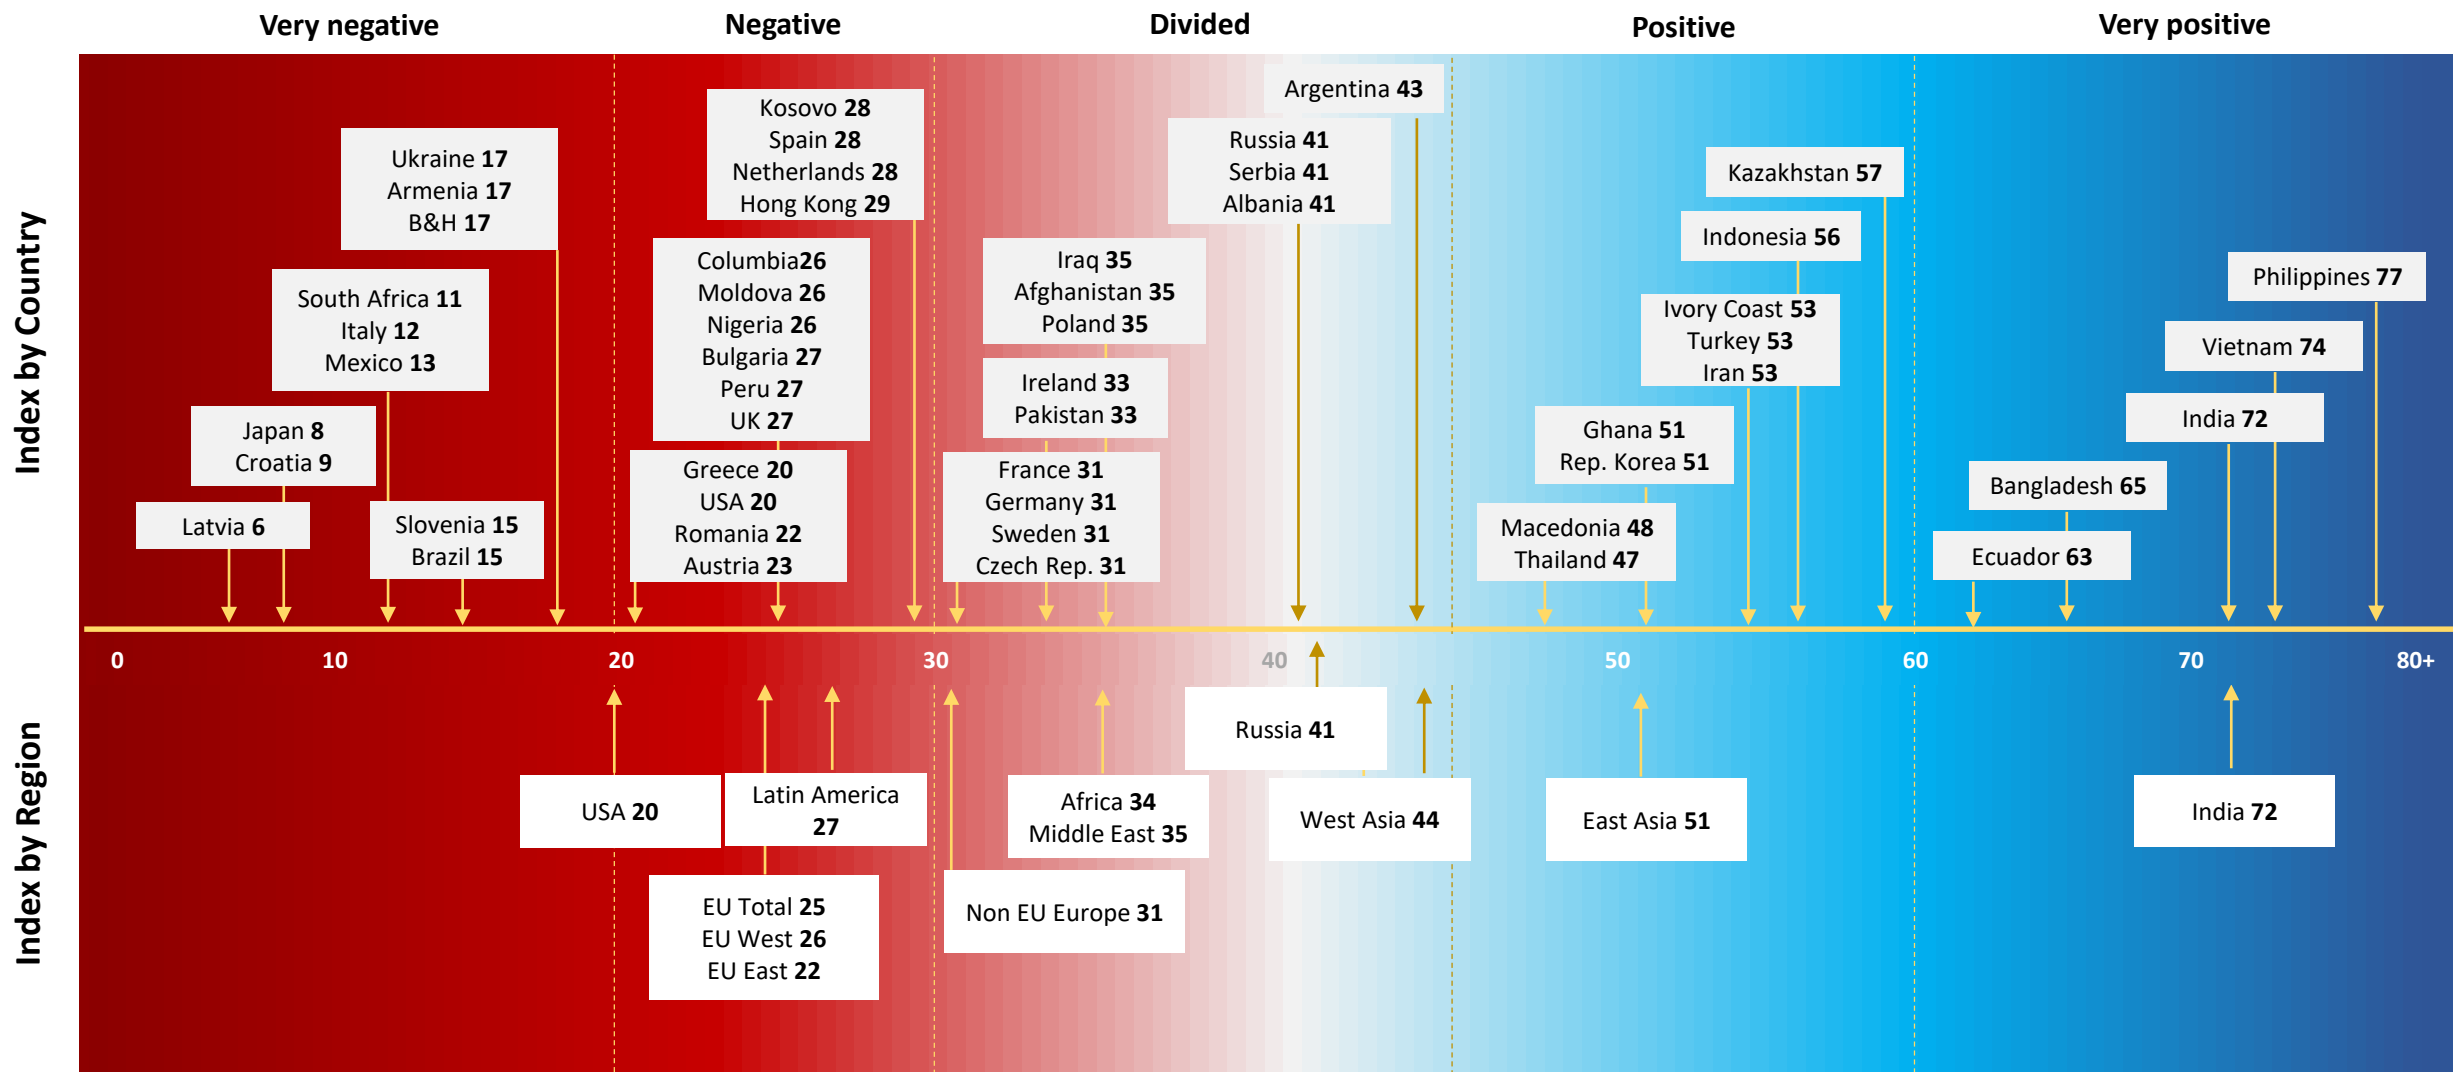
Very negative
Negative
Divided
Positive
Very positive

Index by Country

Ukraine 17
Armenia 17
B&H 17

South Africa 11
Italy 12
Mexico 13

Japan 8
Croatia 9

Latvia 6

Slovenia 15
Brazil 15

Kosovo 28
Spain 28
Netherlands 28
Hong Kong 29

Columbia26
Moldova 26
Nigeria 26
Bulgaria 27
Peru 27
UK 27

Greece 20
USA 20
Romania 22
Austria 23

Argentina 43

Russia 41
Serbia 41
Albania 41

Iraq 35
Afghanistan 35
Poland 35

Ireland 33
Pakistan 33

France 31
Germany 31
Sweden 31
Czech Rep. 31

Kazakhstan 57

Indonesia 56

Ivory Coast 53
Turkey 53
Iran 53

Ghana 51
Rep. Korea 51

Macedonia 48
Thailand 47

Philippines 77

Vietnam 74

India 72

Bangladesh 65

Ecuador 63

0 10 20 30 40 50 60 70 80+

Index by Region

USA 20

Latin America 27

EU Total 25
EU West 26
EU East 22

Non EU Europe 31

Africa 34
Middle East 35

Russia 41

West Asia 44

East Asia 51

India 72